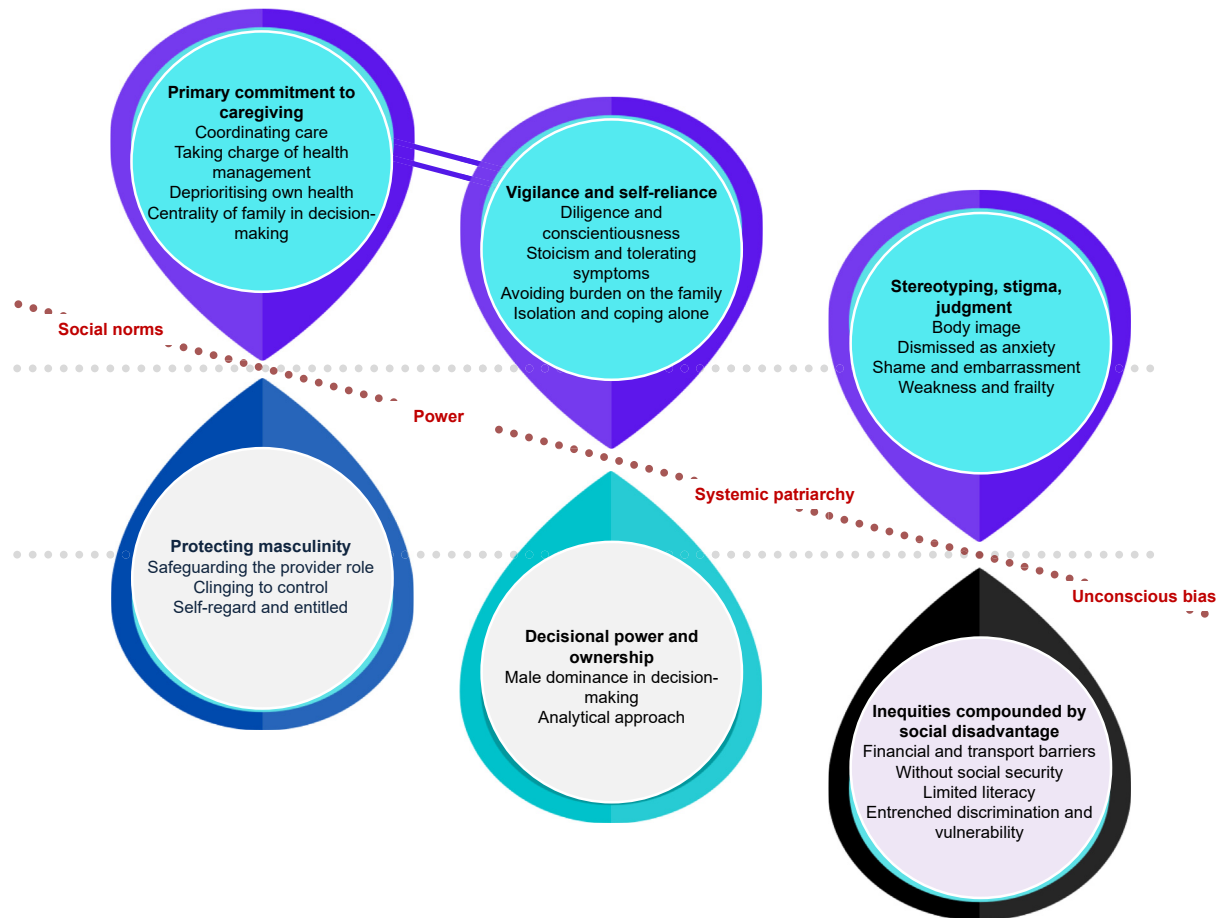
Primary commitment to caregiving
Coordinating care
Taking charge of health management
Deprioritising own health
Centrality of family in decision-making

Vigilance and self-reliance
Diligence and conscientiousness
Stoicism and tolerating symptoms
Avoiding burden on the family
Isolation and coping alone

Stereotyping, stigma, judgment
Body image
Dismissed as anxiety
Shame and embarrassment
Weakness and frailty

Social norms

Power

Systemic patriarchy

Unconscious bias

Protecting masculinity
Safeguarding the provider role
Clinging to control
Self-regard and entitled

Decisional power and ownership
Male dominance in decision-making
Analytical approach

Inequities compounded by social disadvantage
Financial and transport barriers
Without social security
Limited literacy
Entrenched discrimination and vulnerability